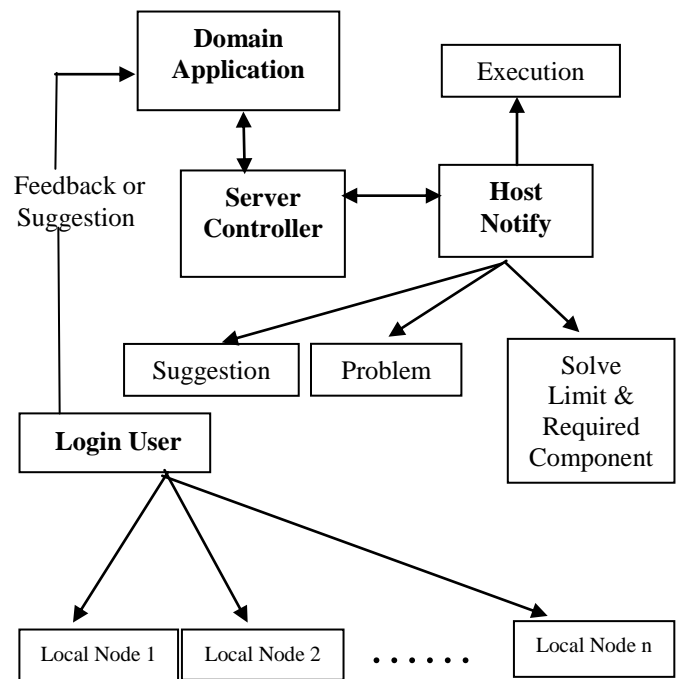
Domain Application

Execution

Feedback or Suggestion

Server Controller

Host Notify

Suggestion

Problem

Solve Limit & Required Component

Login User

Local Node 1

Local Node 2

. . . . . .

Local Node n